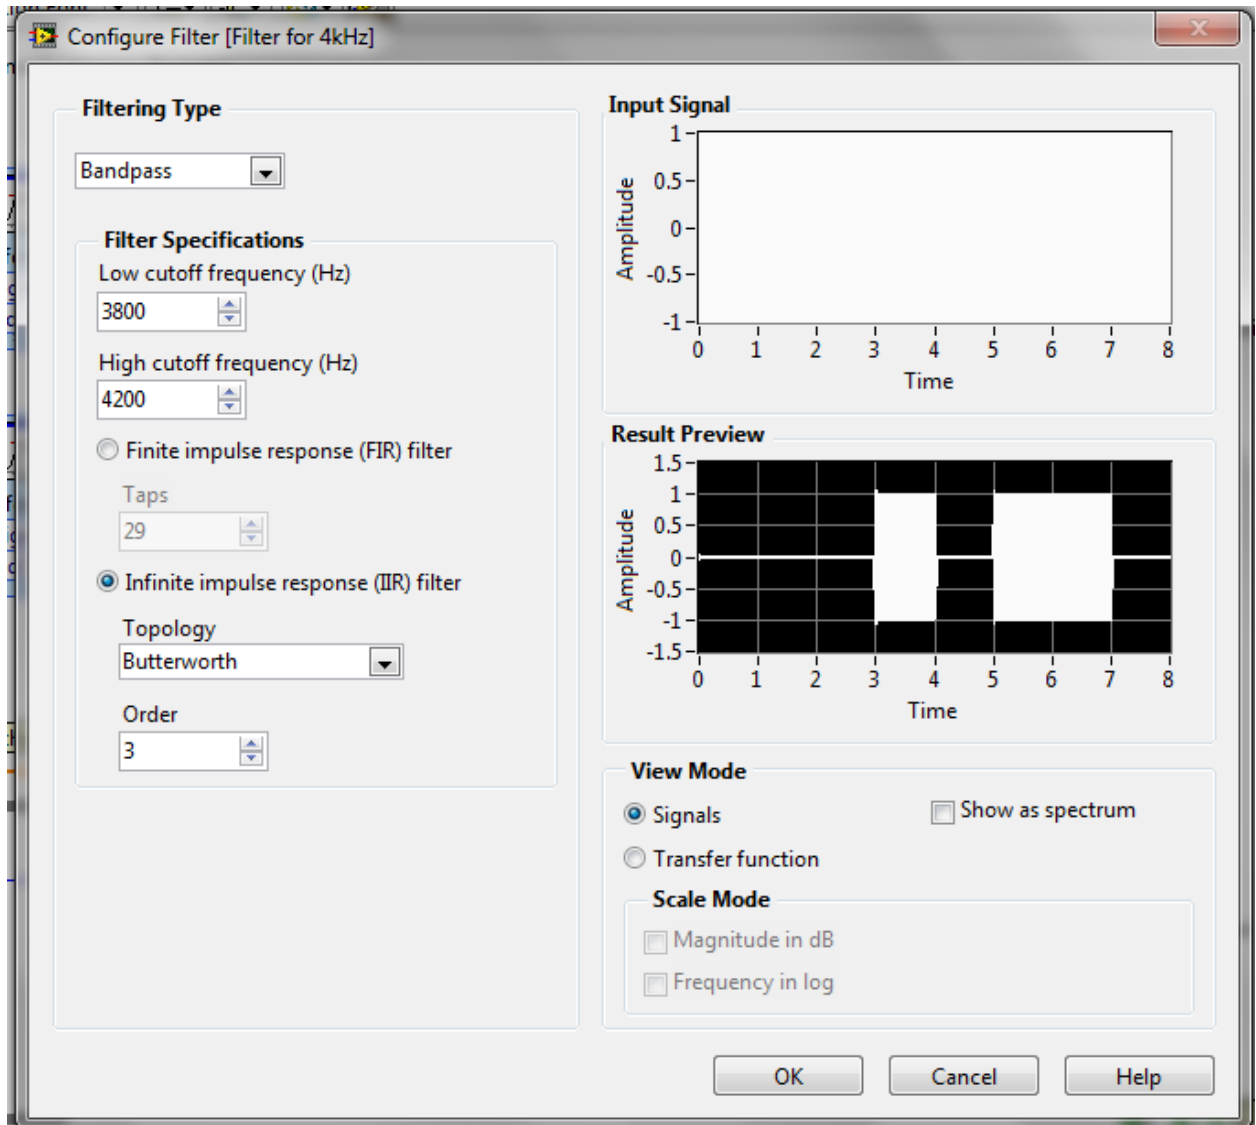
Configure Filter [Filter for 4kHz]

Filtering Type

Bandpass

Filter Specifications

Low cutoff frequency (Hz)

3800

High cutoff frequency (Hz)

4200

Finite impulse response (FIR) filter

Taps

29

Infinite impulse response (IIR) filter

Topology

Butterworth

Order

3

Input Signal

1
0.5
0
-0.5
-1

Amplitude

0 1 2 3 4 5 6 7 8

Time

Result Preview

1.5
1
0.5
0
-0.5
-1
-1.5

Amplitude

0 1 2 3 4 5 6 7 8

Time

View Mode

Signals

Show as spectrum

Transfer function

Scale Mode

Magnitude in dB

Frequency in log

OK

Cancel

Help